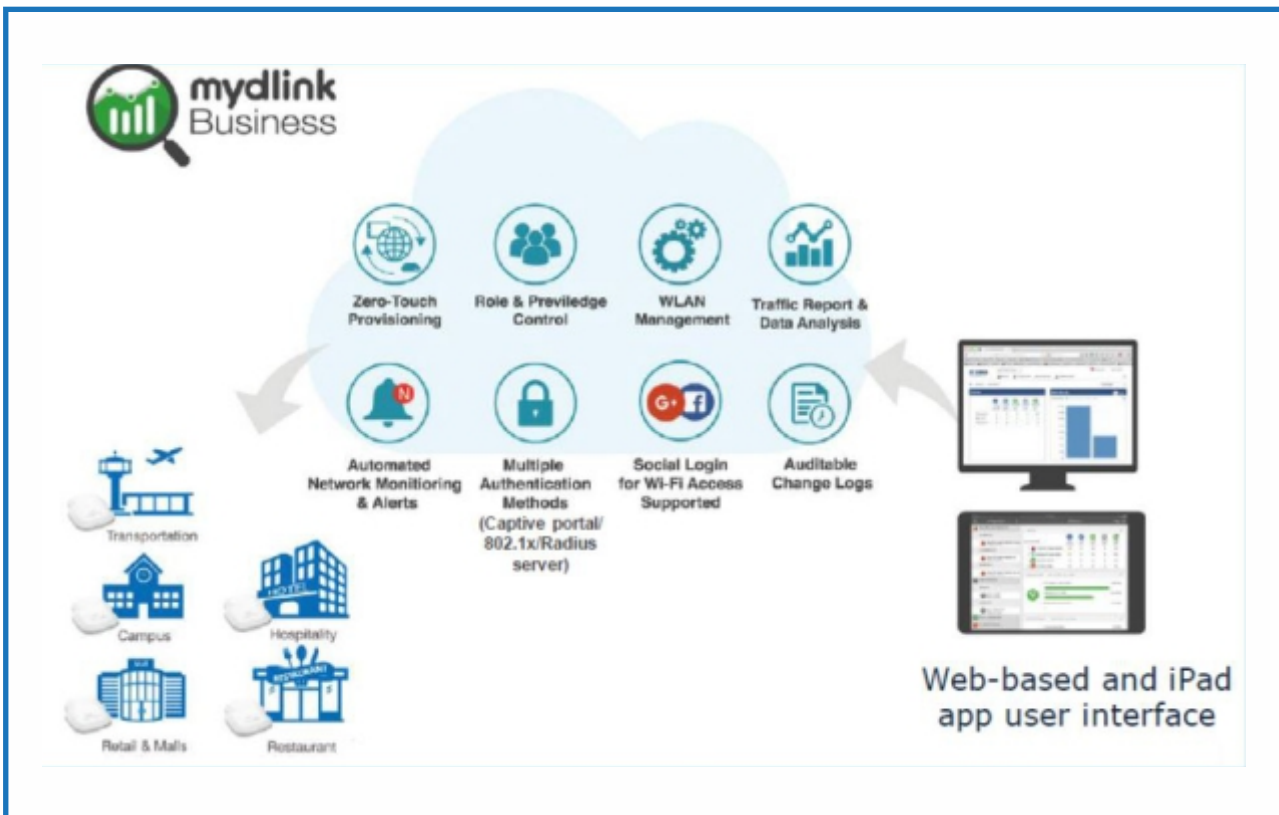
mydlink Business

Zero-Touch Provisioning

Role & Previledge Control

WLAN Management

Traffic Report & Data Analysis

Automated Network Monitoring & Alerts

Multiple Authentication Methods (Captive portal/ 802.1x/Radius server)

Social Login for Wi-Fi Access Supported

Auditable Change Logs

Transportation

Campus

Hospitality

Retail & Malls

Restaurant

Web-based and iPad app user interface